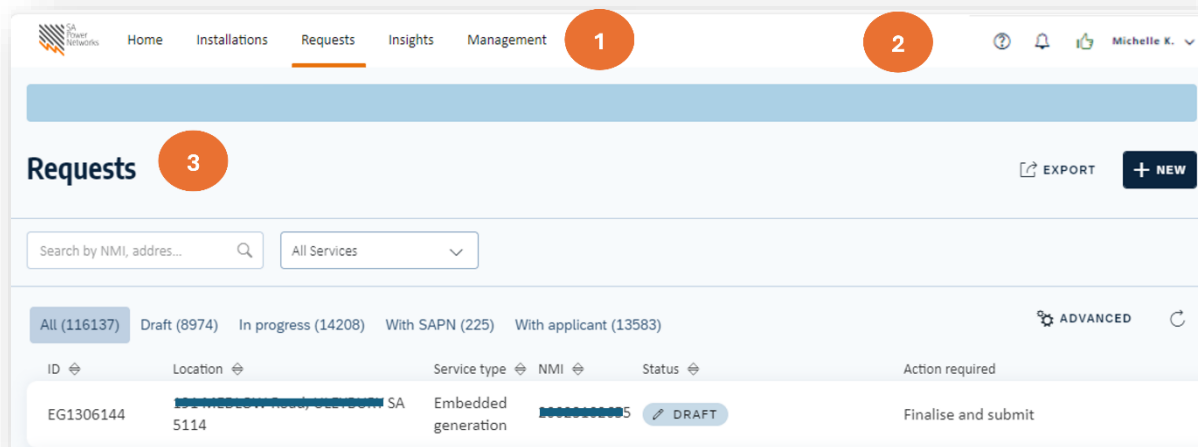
SA Power Networks

Home Installations Requests Insights Management

1

2

Michelle K.

Requests

3

EXPORT

NEW

Search by NMI, addres...

All Services

All (116137) Draft (8974) In progress (14208) With SAPN (225) With applicant (13583)

ADVANCED

| ID | Location | Service type | NMI | Status | Action required |
|---|---|---|---|---|---|
| EG1306144 | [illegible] SA 5114 | Embedded generation | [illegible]5 | DRAFT | Finalise and submit |